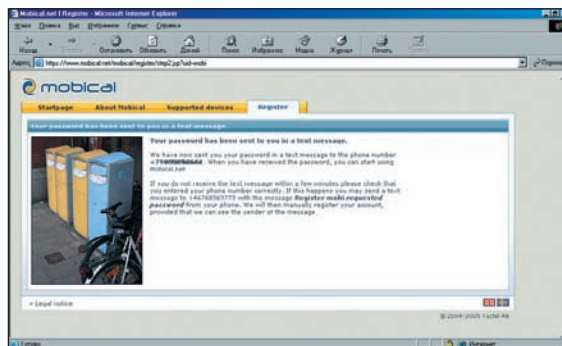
Mobical.net | Register - Microsoft Internet Explorer

Файл Правка Вид Избранное Сервис Справка

Назад Вперед Остановить Обновить Домой Поиск Избранное Медиа Журнал Почта Правка

Адрес https://www.mobical.net/mobical/register/step2.jsp?uid=mobi

Переход

mobical

Startpage About Mobical Supported devices Register

Your password has been sent to you in a text message.

Your password has been sent to you in a text message.

We have now sent you your password in a text message to the phone number +79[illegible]. When you have received the password, you can start using Mobical.net

If you do not receive the text message within a few minutes please check that you entered your phone number correctly. If this happens you may send a text message to +46768567775 with the message Register mobi requested password from your phone. We will then manually register your account, provided that we can use the sender of the message.

» Legal notice

© 2004-2005 Tactel AB

Готово

Интернет